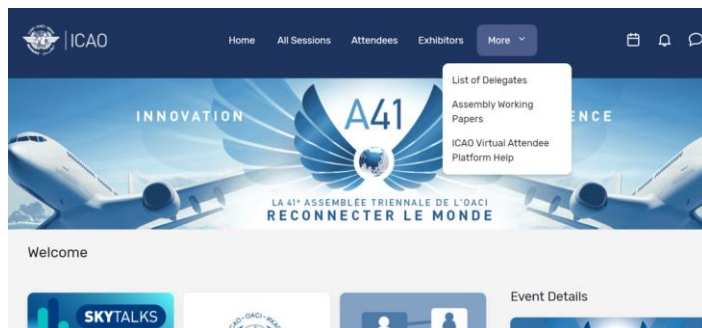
ICAO

Home All Sessions Attendees Exhibitors More

List of Delegates

Assembly Working Papers

ICAO Virtual Attendee Platform Help

INNOVATION

A41

ENCE

LA 41e ASSEMBLÉE TRIENNALE DE L'OACI
RECONNECTER LE MONDE

Welcome

SKYTALKS

Event Details